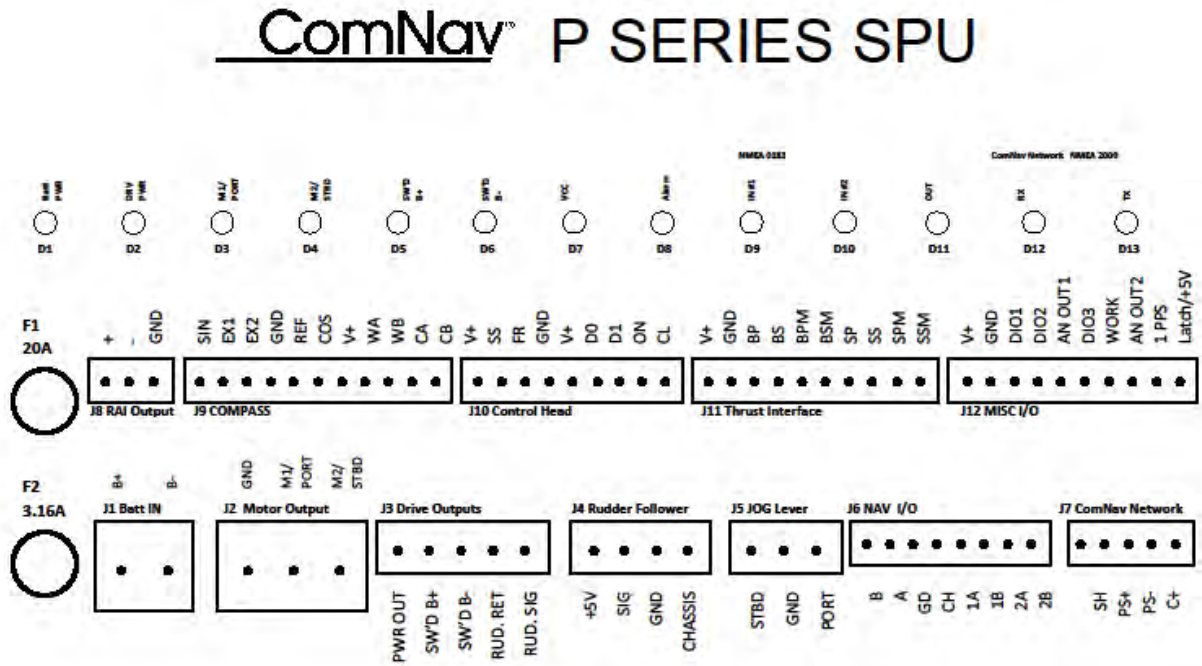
ComNav™ P SERIES SPU

NMEA 0183

ComNav Network NMEA 2000

Batt PWR
D1

DRV PWR
D2

M1/ PORT
D3

M2/ STBD
D4

SW'D B+
D5

SW'D B-
D6

VCC
D7

Alarm
D8

IN#1
D9

IN#2
D10

OUT
D11

RX
D12

TX
D13

F1
20A

+ - GND
J8 RAI Output

SIN EX1 EX2 GND REF COS V+ WA WB CA CB
J9 COMPASS

V+ SS FR GND V+ D0 D1 ON CL
J10 Control Head

V+ GND BP BS BPM BSM SP SS SPM SSM
J11 Thrust Interface

V+ GND DIO1 DIO2 AN OUT1 DIO3 WORK AN OUT2 1 PPS Latch/+5V
J12 MISC I/O

F2
3.16A

B+ B-
J1 Batt IN

GND M1/ PORT M2/ STBD
J2 Motor Output

J3 Drive Outputs
PWR OUT SW'D B+ SW'D B- RUD. RET RUD. SIG

J4 Rudder Follower
+5V SIG GND CHASSIS

J5 JOG Lever
STBD GND PORT

J6 NAV I/O
B A GD CH 1A 1B 2A 2B

J7 ComNav Network
SH PS+ PS- C+